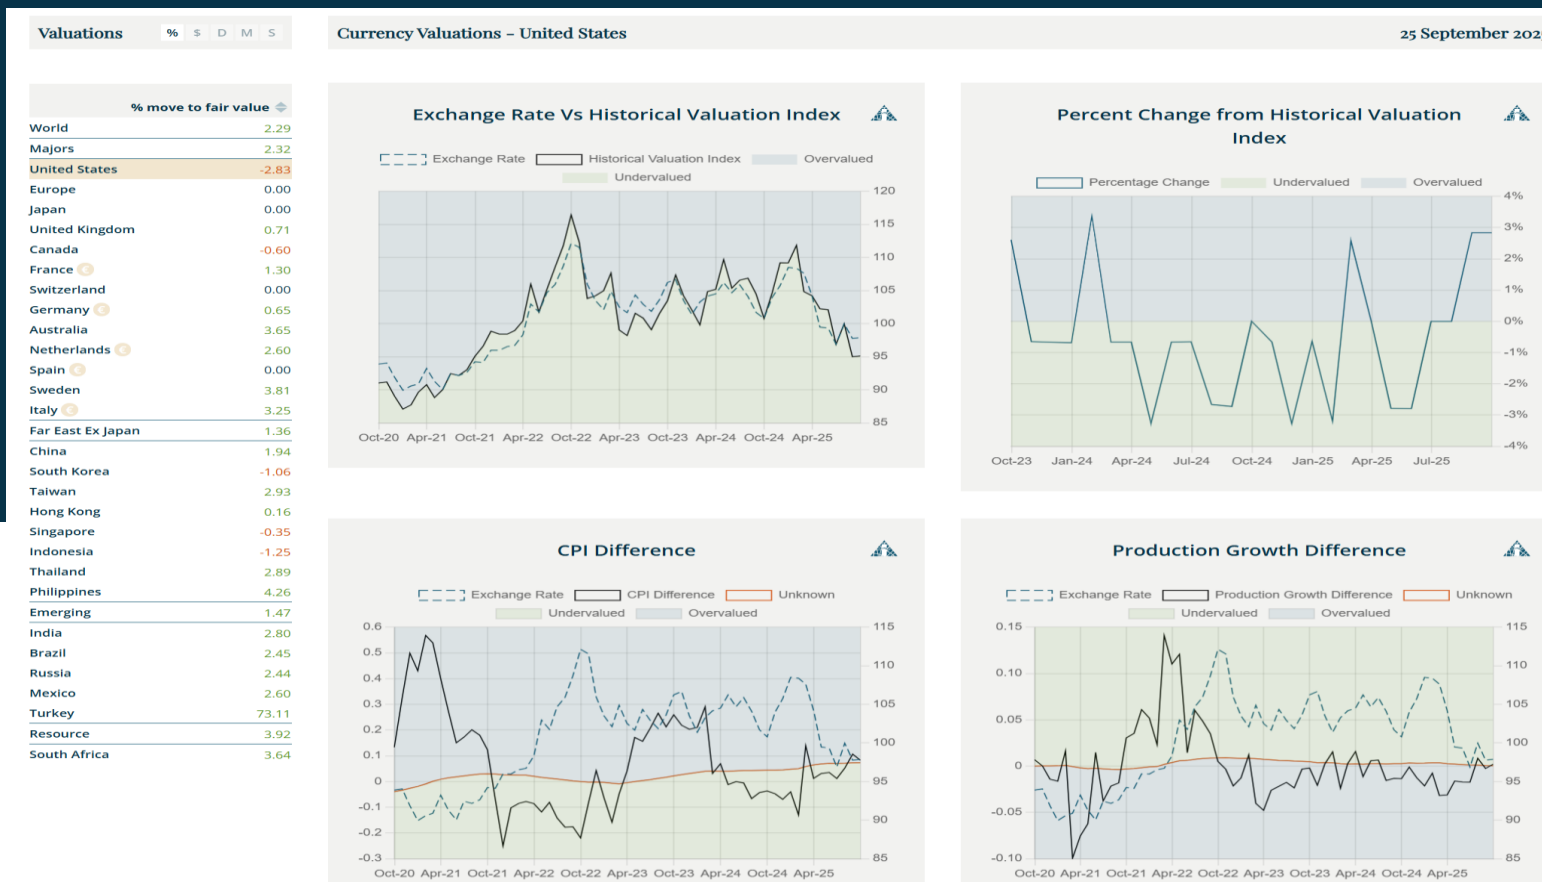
Valuations % $ D M S

% move to fair value

| | |
|---|---|
| World | 2.29 |
| Majors | 2.32 |
| United States | -2.83 |
| Europe | 0.00 |
| Japan | 0.00 |
| United Kingdom | 0.71 |
| Canada | -0.60 |
| France | 1.30 |
| Switzerland | 0.00 |
| Germany | 0.65 |
| Australia | 3.65 |
| Netherlands | 2.60 |
| Spain | 0.00 |
| Sweden | 3.81 |
| Italy | 3.25 |
| Far East Ex Japan | 1.36 |
| China | 1.94 |
| South Korea | -1.06 |
| Taiwan | 2.93 |
| Hong Kong | 0.16 |
| Singapore | -0.35 |
| Indonesia | -1.25 |
| Thailand | 2.89 |
| Philippines | 4.26 |
| Emerging | 1.47 |
| India | 2.80 |
| Brazil | 2.45 |
| Russia | 2.44 |
| Mexico | 2.60 |
| Turkey | 73.11 |
| Resource | 3.92 |
| South Africa | 3.64 |

Currency Valuations – United States

25 September 202

Exchange Rate Vs Historical Valuation Index

Exchange Rate Historical Valuation Index Overvalued Undervalued

120 115 110 105 100 95 90 85

Oct-20 Apr-21 Oct-21 Apr-22 Oct-22 Apr-23 Oct-23 Apr-24 Oct-24 Apr-25

Percent Change from Historical Valuation Index

Percentage Change Undervalued Overvalued

4% 3% 2% 1% 0% -1% -2% -3% -4%

Oct-23 Jan-24 Apr-24 Jul-24 Oct-24 Jan-25 Apr-25 Jul-25

CPI Difference

Exchange Rate CPI Difference Unknown Undervalued Overvalued

0.6 0.5 0.4 0.3 0.2 0.1 0 -0.1 -0.2 -0.3

115 110 105 100 95 90 85

Oct-20 Apr-21 Oct-21 Apr-22 Oct-22 Apr-23 Oct-23 Apr-24 Oct-24 Apr-25

Production Growth Difference

Exchange Rate Production Growth Difference Unknown Undervalued Overvalued

0.15 0.10 0.05 0 -0.05 -0.10

115 110 105 100 95 90 85

Oct-20 Apr-21 Oct-21 Apr-22 Oct-22 Apr-23 Oct-23 Apr-24 Oct-24 Apr-25